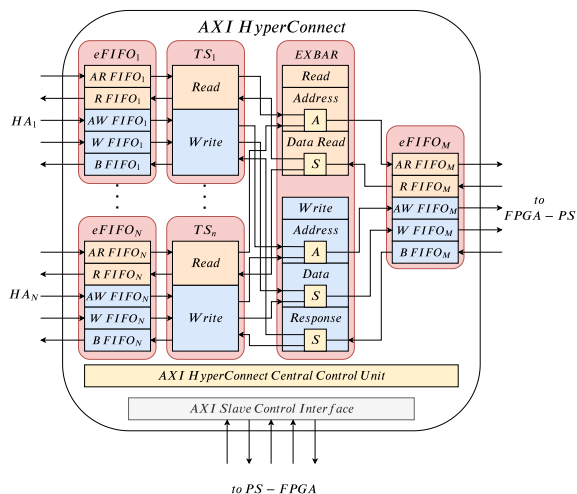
AXI HyperConnect

$eFIFO_1$
$AR\ FIFO_1$
$R\ FIFO_1$
$AW\ FIFO_1$
$W\ FIFO_1$
$B\ FIFO_1$

$HA_1$

$TS_1$
Read
Write

EXBAR
Read
Address
A
Data Read
S
Write
Address
A
Data
S
Response
S

$eFIFO_M$
$AR\ FIFO_M$
$R\ FIFO_M$
$AW\ FIFO_M$
$W\ FIFO_M$
$B\ FIFO_M$

to
$FPGA - PS$

$eFIFO_N$
$AR\ FIFO_N$
$R\ FIFO_N$
$AW\ FIFO_N$
$W\ FIFO_N$
$B\ FIFO_N$

$HA_N$

$TS_n$
Read
Write

AXI HyperConnect Central Control Unit

AXI Slave Control Interface

to $PS - FPGA$